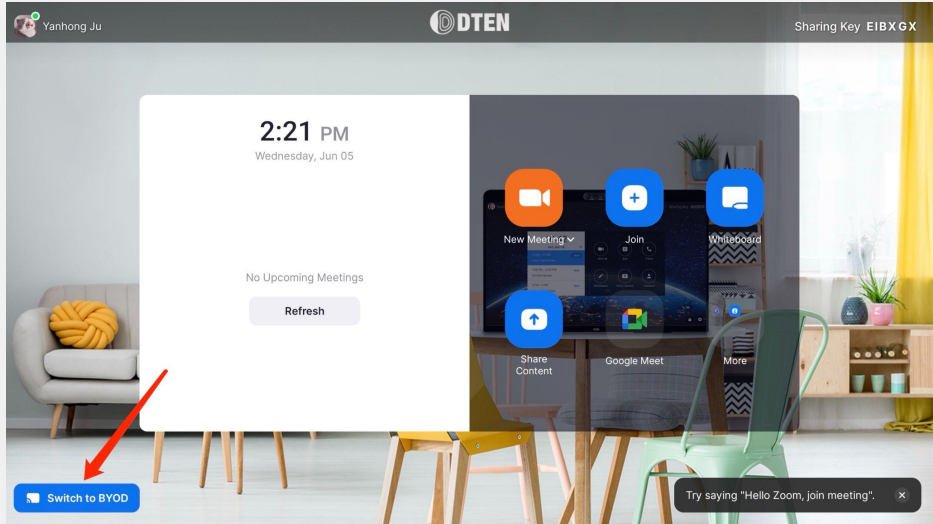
Yanhong Ju

DTEN

Sharing Key EIBXGX

2:21 PM
Wednesday, Jun 05

No Upcoming Meetings

Refresh

New Meeting

Join

Whiteboard

Share Content

Google Meet

More

Switch to BYOD

Try saying "Hello Zoom, join meeting".